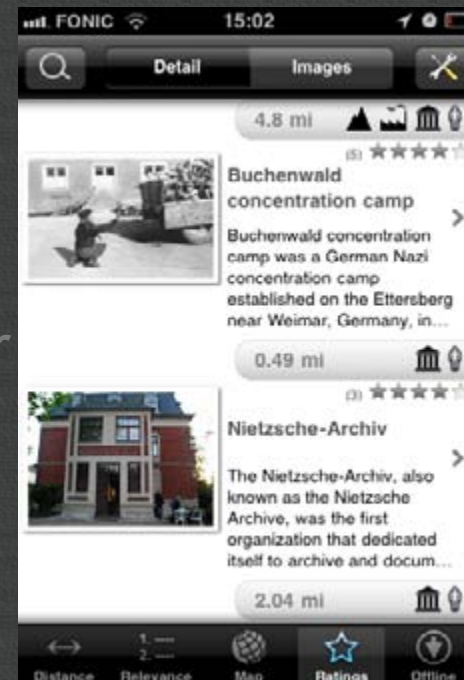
FONIC 15:02

Detail Images

4.8 mi

(5)

Buchenwald concentration camp

Buchenwald concentration camp was a German Nazi concentration camp established on the Ettersberg near Weimar, Germany, in...

0.49 mi

(3)

Nietzsche-Archiv

The Nietzsche-Archiv, also known as the Nietzsche Archive, was the first organization that dedicated itself to archive and docum...

2.04 mi

Distance Relevance Map Ratings Offline